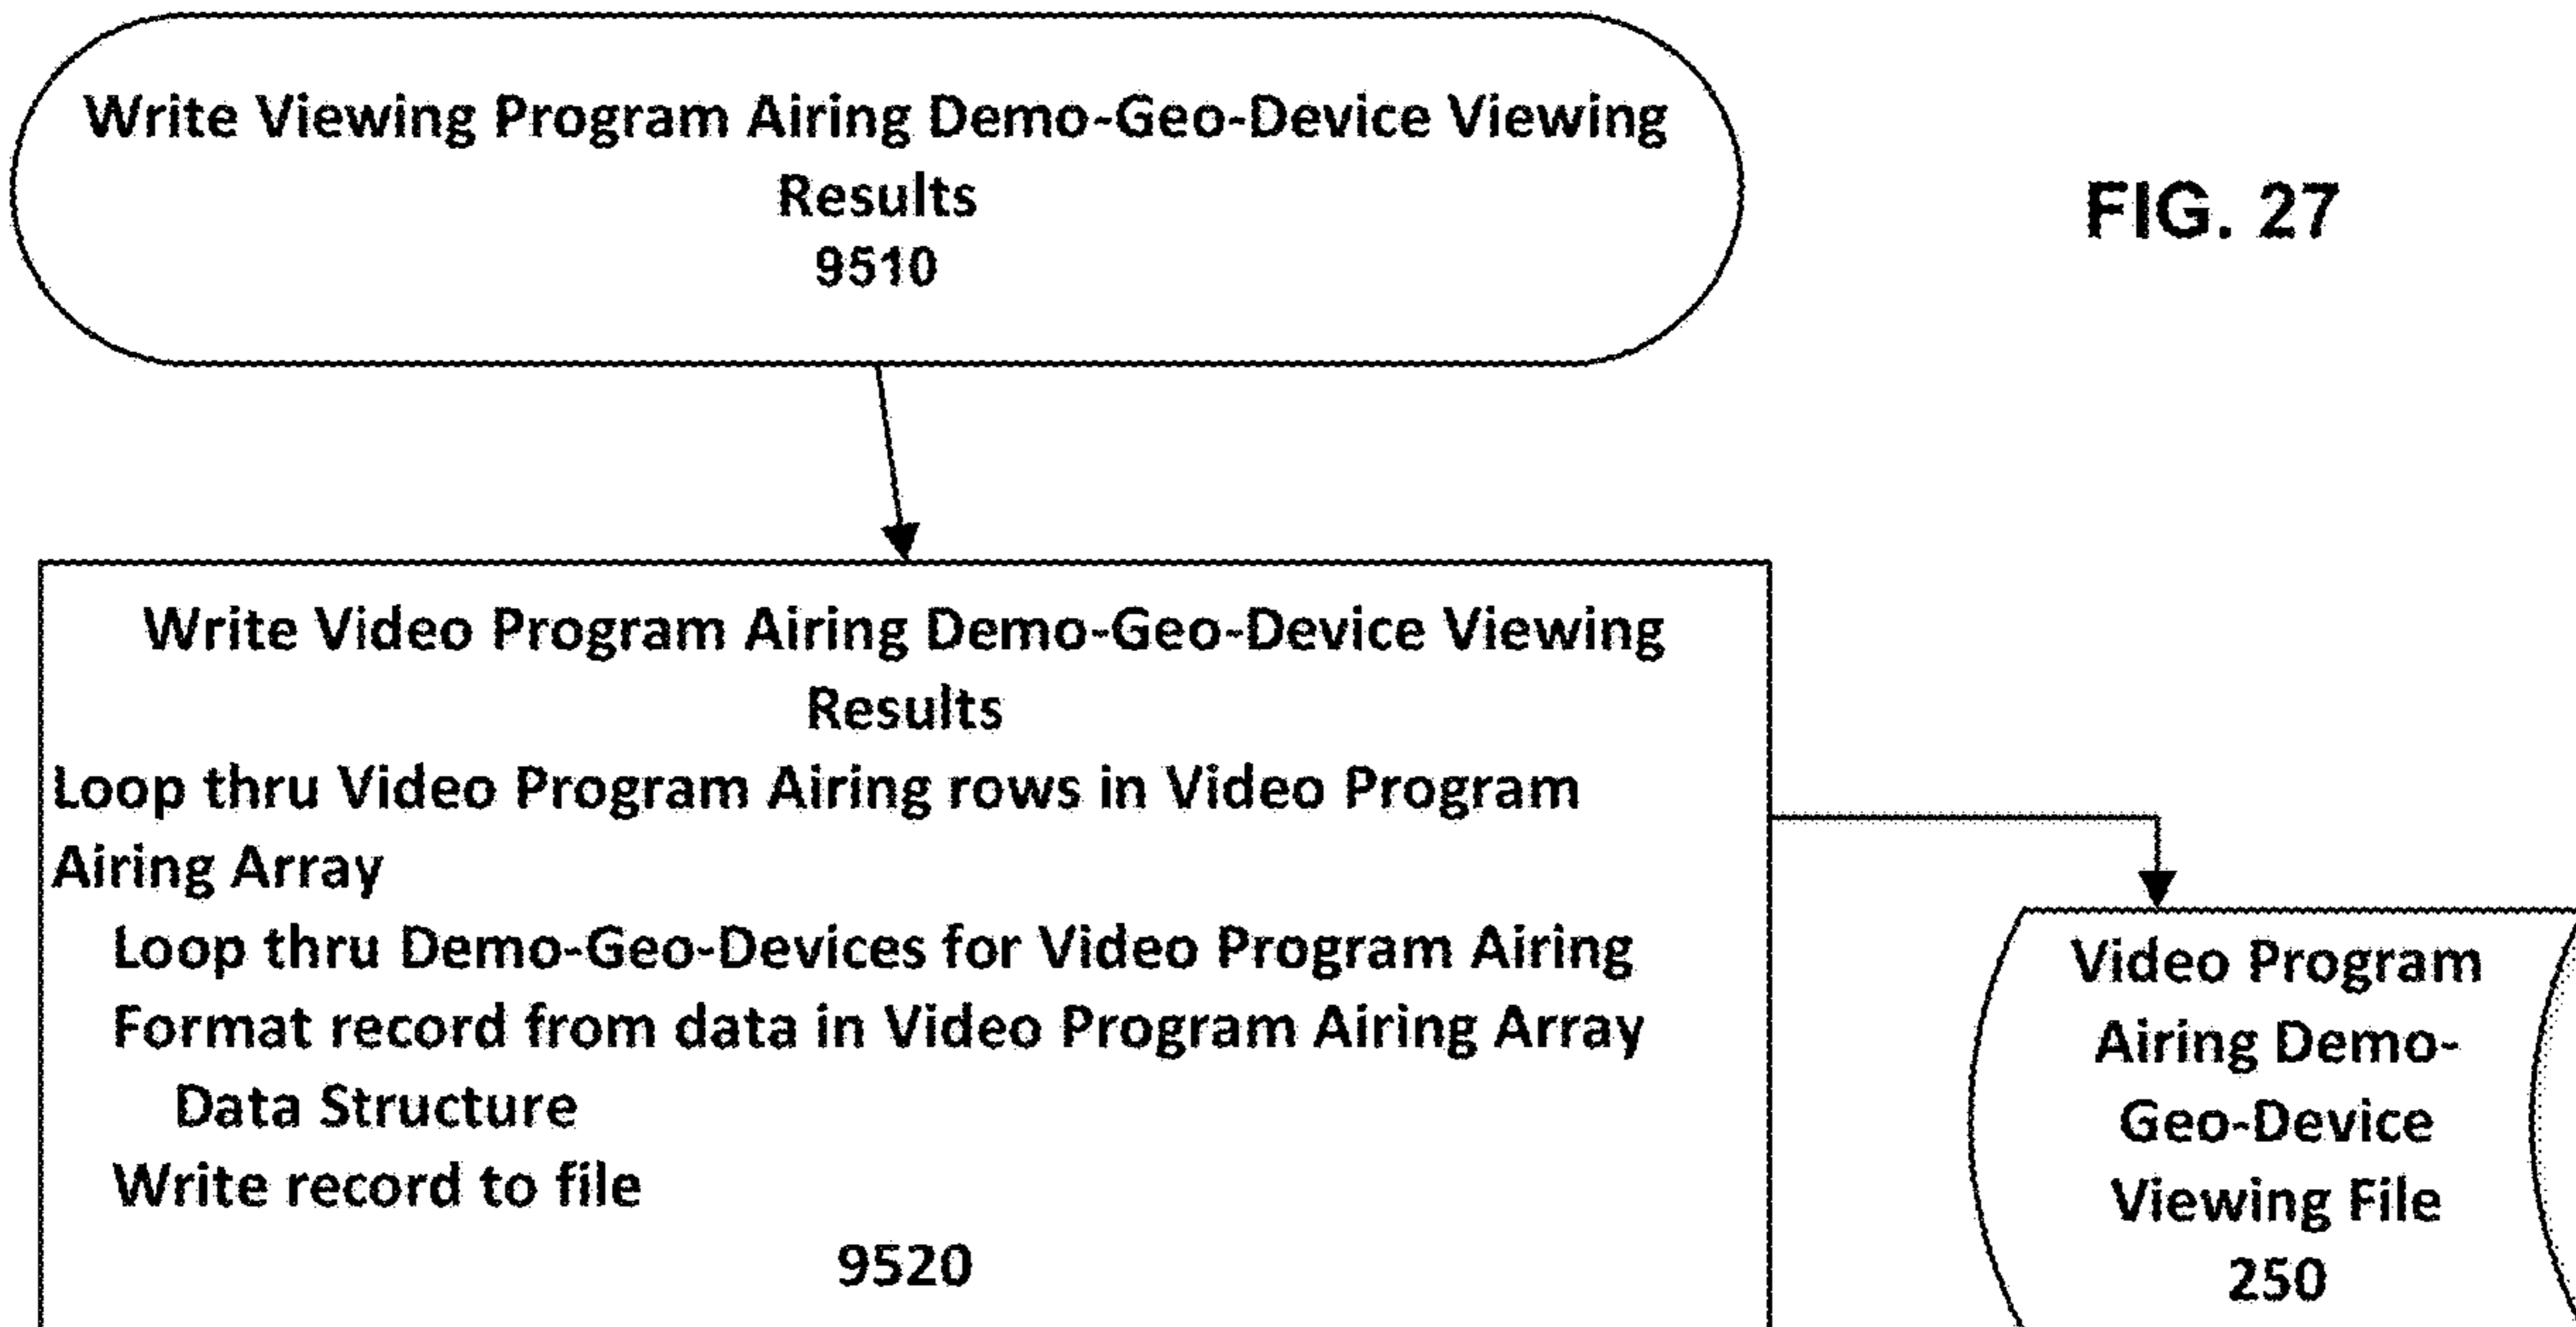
Write Viewing Program Airing Demo-Geo-Device Viewing Results
9510

FIG. 27

Write Video Program Airing Demo-Geo-Device Viewing Results
Loop thru Video Program Airing rows in Video Program Airing Array
Loop thru Demo-Geo-Devices for Video Program Airing
Format record from data in Video Program Airing Array Data Structure
Write record to file
9520

Video Program Airing Demo-Geo-Device Viewing File
250